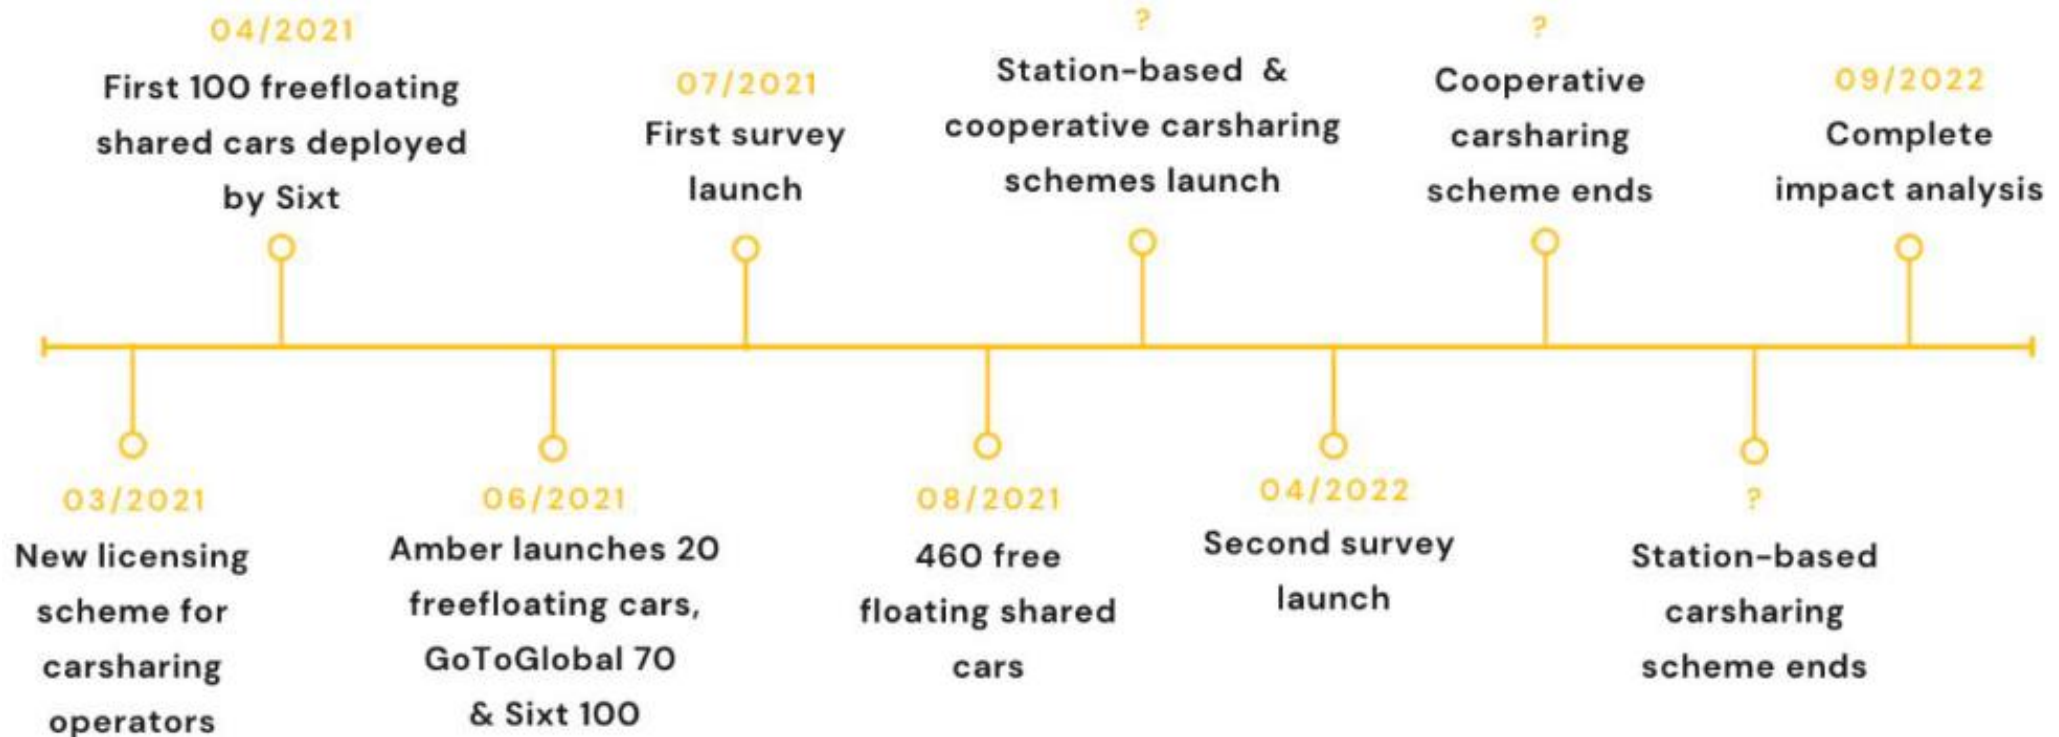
03/2021
New licensing scheme for carsharing operators

04/2021
First 100 freefloating shared cars deployed by Sixt

06/2021
Amber launches 20 freefloating cars, GoToGlobal 70 & Sixt 100

07/2021
First survey launch

08/2021
460 free floating shared cars

?
Station-based & cooperative carsharing schemes launch

04/2022
Second survey launch

?
Cooperative carsharing scheme ends

?
Station-based carsharing scheme ends

09/2022
Complete impact analysis